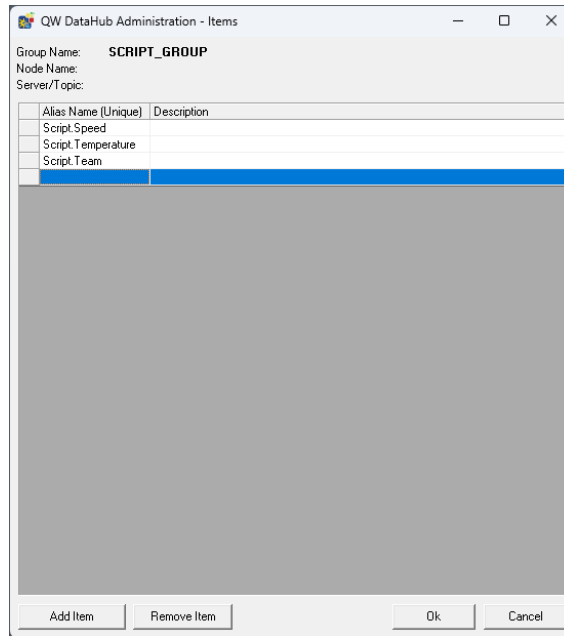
QW DataHub Administration - Items

Group Name: SCRIPT_GROUP
Node Name:
Server/Topic:

| Alias Name (Unique) | Description |
|---|---|
| Script.Speed | |
| Script.Temperature | |
| Script.Team | |
| | |

Add Item
Remove Item
Ok
Cancel